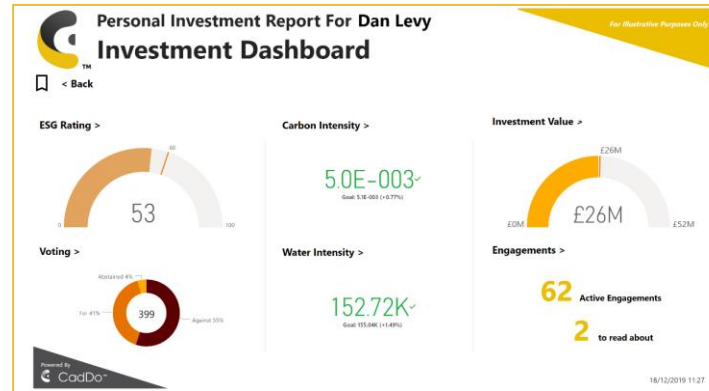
TM

Personal Investment Report For Dan Levy

Investment Dashboard

For Illustrative Purposes Only

< Back

ESG Rating >

60

0

53

100

Carbon Intensity >

5.0E-003✓

Goal: 5.1E-003 (+0.77%)

Investment Value >

£26M

£0M

£26M

£52M

Voting >

Abstained 4%

For 41%

399

Against 55%

Water Intensity >

152.72K✓

Goal: 155.04K (+1.49%)

Engagements >

62 Active Engagements

2 to read about

Powered By

CadDo

18/12/2019 11:27